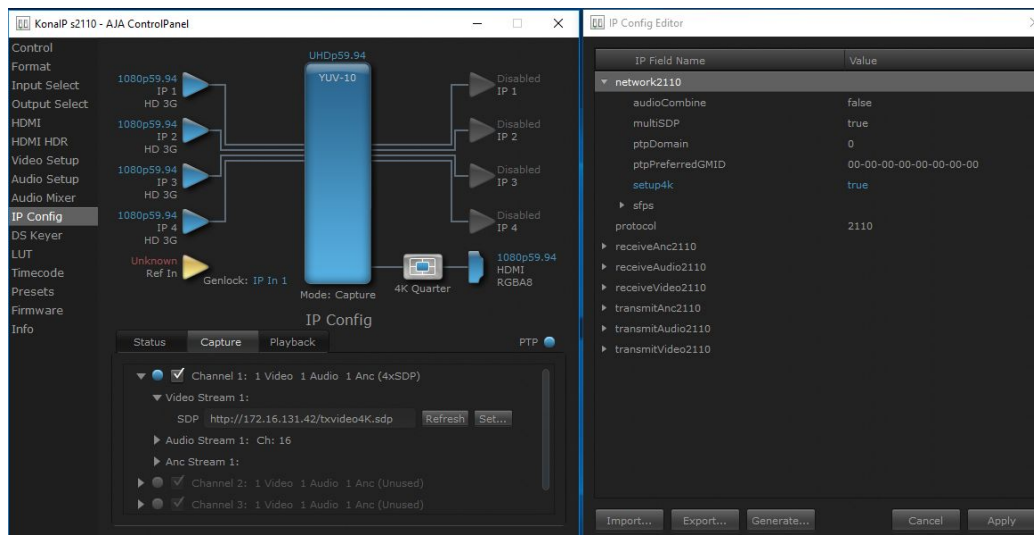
KonaIP s2110 - AJA ControlPanel

Control
Format
Input Select
Output Select
HDMI
HDMI HDR
Video Setup
Audio Setup
Audio Mixer
IP Config
DS Keyer
LUT
Timecode
Presets
Firmware
Info

UHDp59.94
YUV-10

1080p59.94
IP 1
HD 3G

1080p59.94
IP 2
HD 3G

1080p59.94
IP 3
HD 3G

1080p59.94
IP 4
HD 3G

Unknown
Ref In

Genlock: IP In 1

Mode: Capture

4K Quarter

Disabled
IP 1

Disabled
IP 2

Disabled
IP 3

Disabled
IP 4

1080p59.94
HDMI
RGBA8

IP Config

Status | Capture | Playback | PTP

Channel 1: 1 Video 1 Audio 1 Anc (4xSDP)
Video Stream 1:
SDP http://172.16.131.42/txvideo4K.sdp Refresh Set...
Audio Stream 1: Ch: 16
Anc Stream 1:
Channel 2: 1 Video 1 Audio 1 Anc (Unused)
Channel 3: 1 Video 1 Audio 1 Anc (Unused)

IP Config Editor

| IP Field Name | Value |
|---|---|
| network2110 | |
| audioCombine | false |
| multiSDP | true |
| ptpDomain | 0 |
| ptpPreferredGMID | 00-00-00-00-00-00-00-00 |
| setup4k | true |
| sfps | |
| protocol | 2110 |
| receiveAnc2110 | |
| receiveAudio2110 | |
| receiveVideo2110 | |
| transmitAnc2110 | |
| transmitAudio2110 | |
| transmitVideo2110 | |

Import... Export... Generate... Cancel Apply